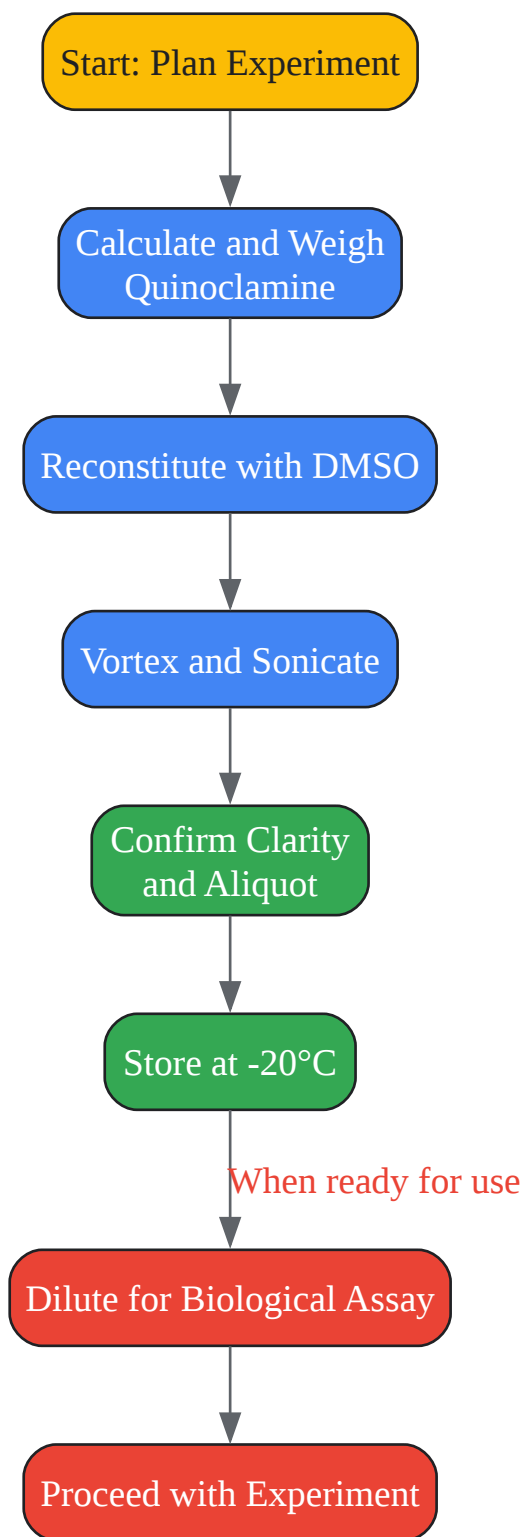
Start: Plan Experiment

Calculate and Weigh Quinoclamine

Reconstitute with DMSO

Vortex and Sonicate

Confirm Clarity and Aliquot

Store at -20°C

When ready for use

Dilute for Biological Assay

Proceed with Experiment